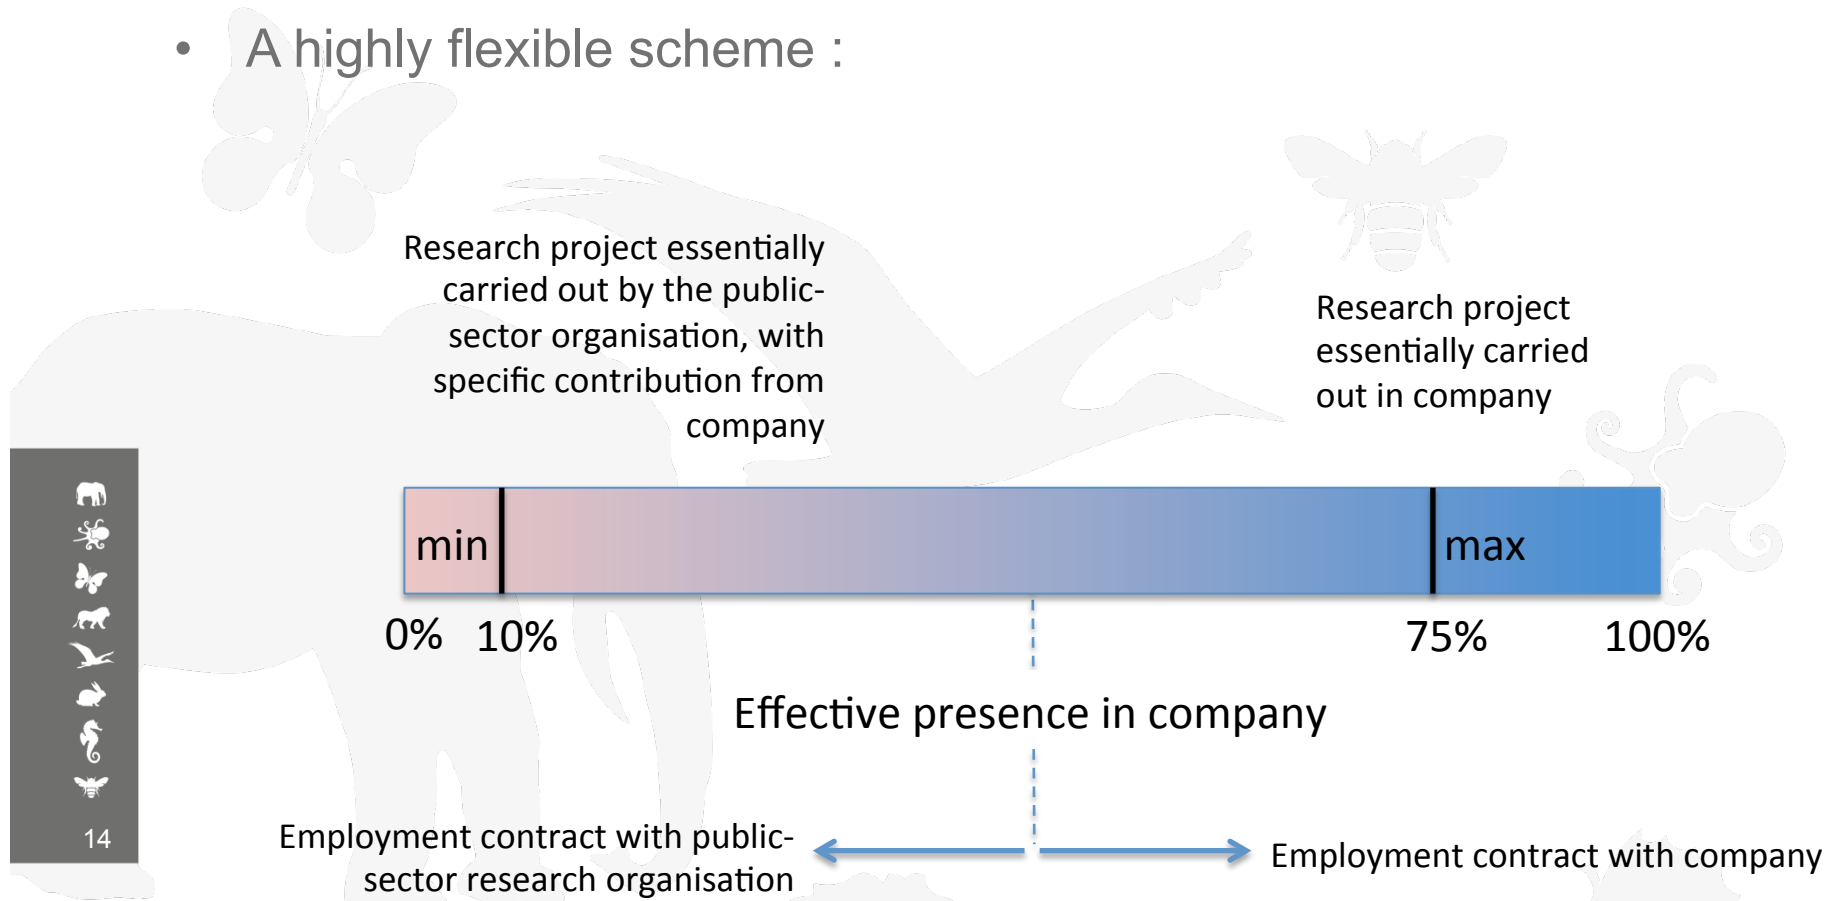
• A highly flexible scheme :

Research project essentially carried out by the public-sector organisation, with specific contribution from company

Research project essentially carried out in company

min

max

0% 10% 75% 100%

Effective presence in company

Employment contract with public-sector research organisation

Employment contract with company

14